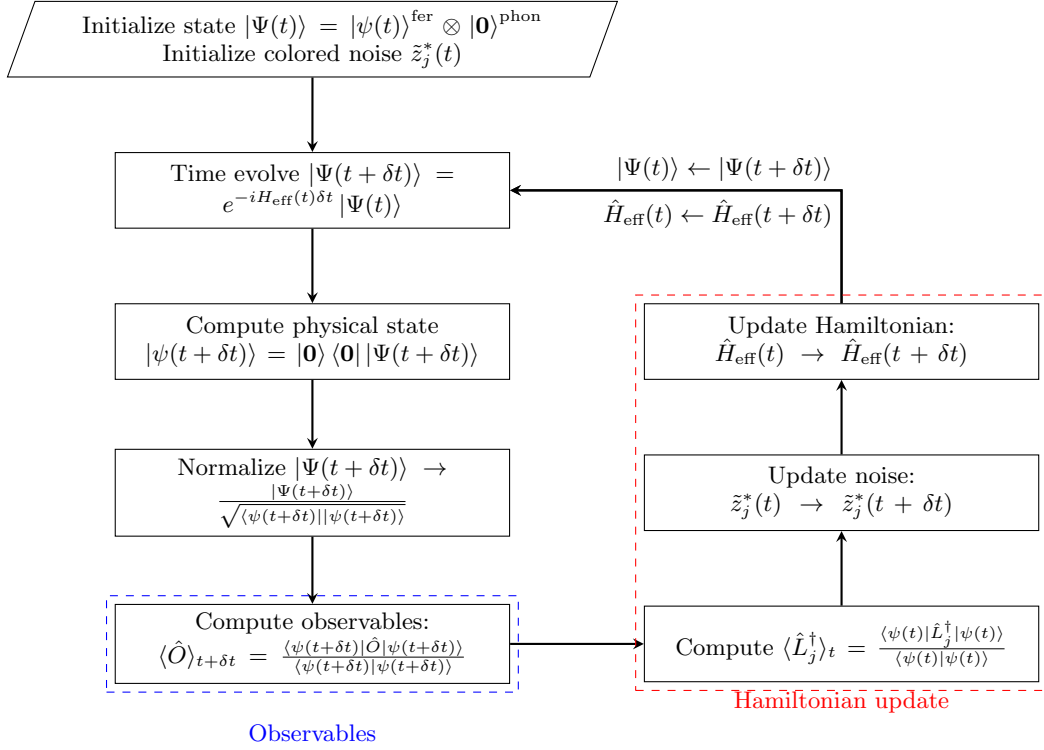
Initialize state $|\Psi(t)\rangle = |\psi(t)\rangle^{\text{fer}} \otimes |\mathbf{0}\rangle^{\text{phon}}$
Initialize colored noise $\tilde{z}_j^*(t)$

Time evolve $|\Psi(t+\delta t)\rangle = e^{-iH_{\text{eff}}(t)\delta t}|\Psi(t)\rangle$

$|\Psi(t)\rangle \leftarrow |\Psi(t+\delta t)\rangle$

$\hat{H}_{\text{eff}}(t) \leftarrow \hat{H}_{\text{eff}}(t+\delta t)$

Compute physical state
$|\psi(t+\delta t)\rangle = |\mathbf{0}\rangle\langle\mathbf{0}|\,|\Psi(t+\delta t)\rangle$

Update Hamiltonian:
$\hat{H}_{\text{eff}}(t) \rightarrow \hat{H}_{\text{eff}}(t+\delta t)$

Normalize $|\Psi(t+\delta t)\rangle \rightarrow \frac{|\Psi(t+\delta t)\rangle}{\sqrt{\langle\psi(t+\delta t)||\psi(t+\delta t)\rangle}}$

Update noise:
$\tilde{z}_j^*(t) \rightarrow \tilde{z}_j^*(t+\delta t)$

Compute observables:
$\langle\hat{O}\rangle_{t+\delta t} = \frac{\langle\psi(t+\delta t)|\hat{O}|\psi(t+\delta t)\rangle}{\langle\psi(t+\delta t)|\psi(t+\delta t)\rangle}$

Compute $\langle\hat{L}_j^\dagger\rangle_t = \frac{\langle\psi(t)|\hat{L}_j^\dagger|\psi(t)\rangle}{\langle\psi(t)|\psi(t)\rangle}$

Hamiltonian update

Observables